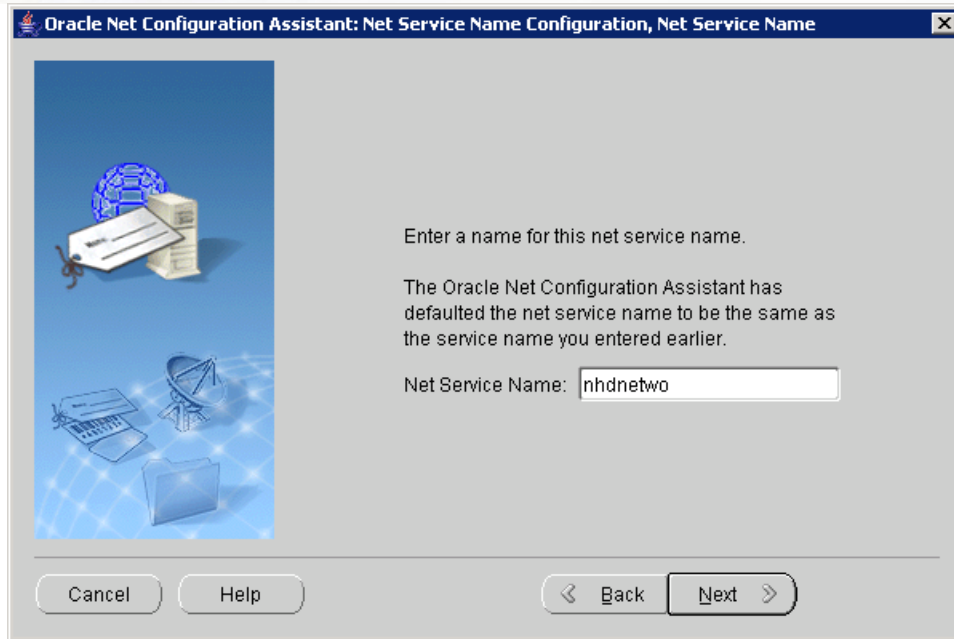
Oracle Net Configuration Assistant: Net Service Name Configuration, Net Service Name

Enter a name for this net service name.

The Oracle Net Configuration Assistant has defaulted the net service name to be the same as the service name you entered earlier.

Net Service Name: nhdnetwo

Cancel Help Back Next